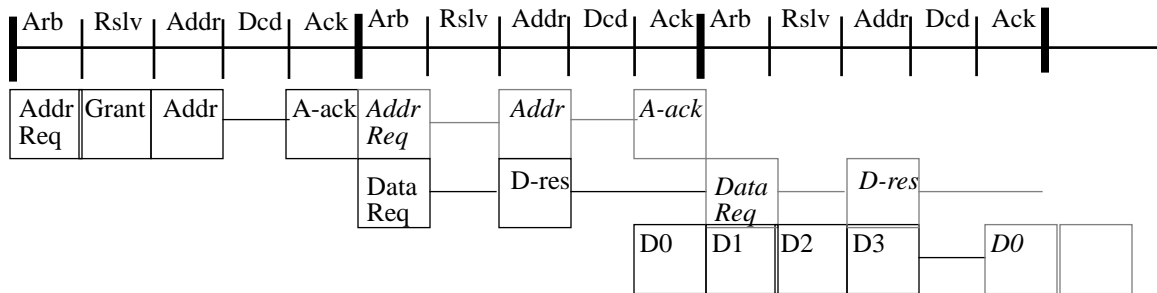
Arb | Rslv | Addr | Dcd | Ack | Arb | Rslv | Addr | Dcd | Ack | Arb | Rslv | Addr | Dcd | Ack

Addr Req | Grant | Addr | A-ack | *Addr Req* | *Addr* | *A-ack*

Data Req | D-res | *Data Req* | *D-res*

D0 | D1 | D2 | D3 | *D0*